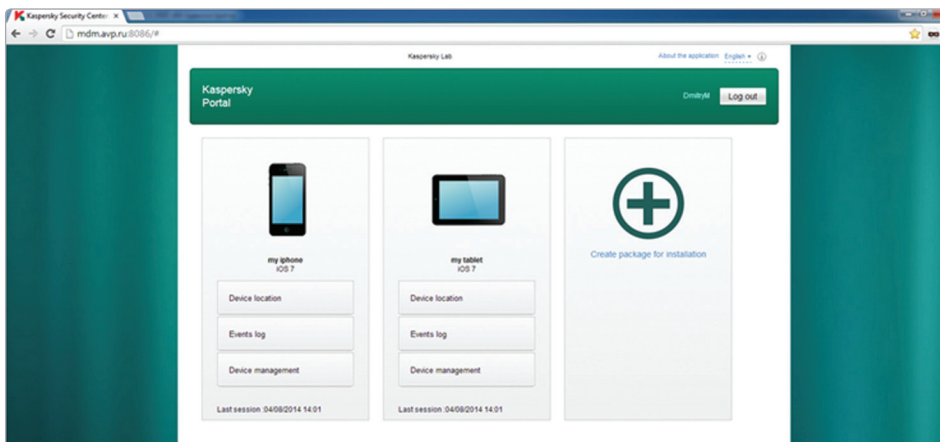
Kaspersky Security Center ×

mdm.avp.ru:8086/#

Kaspersky Lab

About the application English ▾

Kaspersky Portal

DmitryM Log out

my iphone
iOS 7

Device location

Events log

Device management

Last session :04/08/2014 14:01

my tablet
iOS 7

Device location

Events log

Device management

Last session :04/08/2014 14:01

Create package for installation